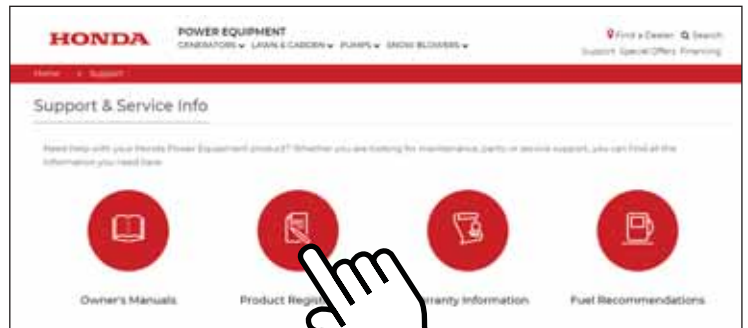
HONDA

POWER EQUIPMENT
GENERATORS ▾ LAWN & GARDEN ▾ PUMPS ▾ SNOW BLOWERS ▾

Find a Dealer Search
Support Special Offers Financing

Home > Support

Support & Service Info

Need help with your Honda Power Equipment product? Whether you are looking for maintenance, parts or service support, you can find all the information you need here.

Owner's Manuals

Product Regis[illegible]

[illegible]rranty Information

Fuel Recommendations